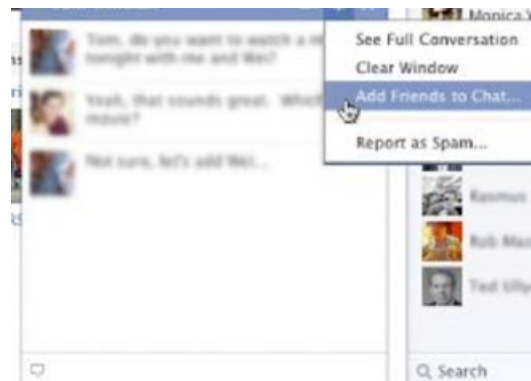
Monica Y

Tom, do you want to watch a m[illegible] tonight with me and Wei?

Yeah, that sounds great. Which movie?

Not sure, let's add Wei...

See Full Conversation
Clear Window
Add Friends to Chat...
Report as Spam...

Rasmus
Rob Mas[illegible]
Ted Ully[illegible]

Search